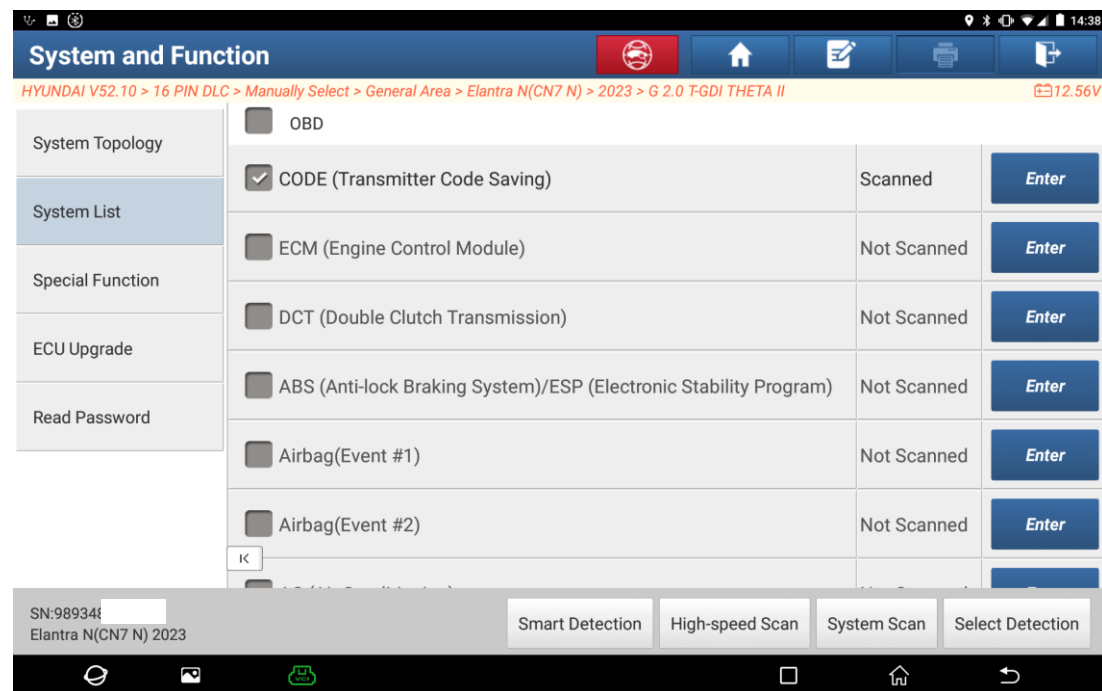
14:38

System and Function

HYUNDAI V52.10 > 16 PIN DLC > Manually Select > General Area > Elantra N(CN7 N) > 2023 > G 2.0 T-GDI THETA II

12.56V

System Topology

System List

Special Function

ECU Upgrade

Read Password

OBD

| | | |
|---|---|---|
| CODE (Transmitter Code Saving) | Scanned | Enter |
| ECM (Engine Control Module) | Not Scanned | Enter |
| DCT (Double Clutch Transmission) | Not Scanned | Enter |
| ABS (Anti-lock Braking System)/ESP (Electronic Stability Program) | Not Scanned | Enter |
| Airbag(Event #1) | Not Scanned | Enter |
| Airbag(Event #2) | Not Scanned | Enter |
| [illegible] | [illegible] | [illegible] |

SN:989348
Elantra N(CN7 N) 2023

Smart Detection

High-speed Scan

System Scan

Select Detection

VCI